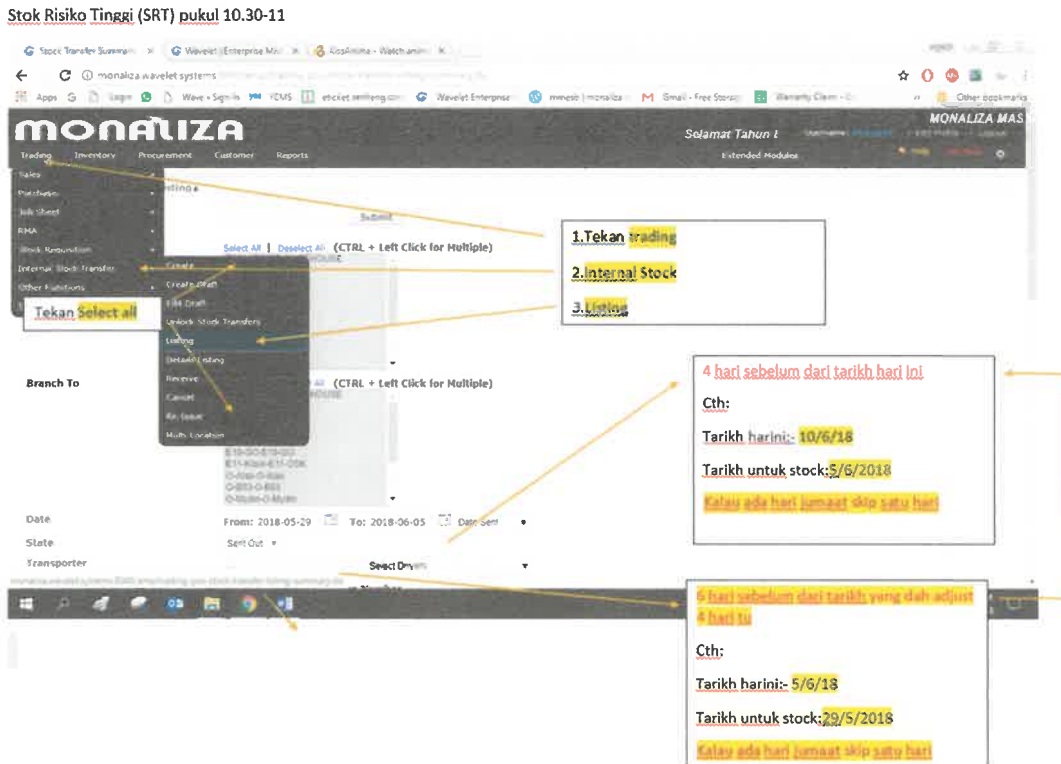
Stok Risiko Tinggi (SRT) pukul 10.30-11

Stock Transfer Summ... × Wavelet | Enterprise Ma... × KissAnime - Watch anim... ×

monaliza.wavelet.systems

Apps G Login Wave - Sign In ICMS eticket Wavelet Enterprise mmesb | monaliza Gmail - Free Storag Warranty Claim Other bookmarks

monaliza

MONALIZA MAS

Selamat Tahun Username

Trading Inventory Procurement Customer Reports Extended Modules

Sales
Purchase
Job Sheet
RMA
Stock Requisition
Internal Stock Transfer
Other Functions

Create
Create Draft
Edit Draft
Unlock Stock Transfers
Listing
Detailed Listing
Receive
Cancel
Re-Issue
Multi Location

Submit

Select All | Deselect All (CTRL + Left Click for Multiple)

Tekan Select all

1.Tekan trading

2.Internal Stock

3.Listing

Branch To

(CTRL + Left Click for Multiple)

E19-GO-E19-GO
E11-Klias-E11-OSK
O-Kiat-O-Kiat
O-BS3-O-BS3
O-Muar-O-Muar

Date From: 2018-05-29 To: 2018-06-05 Date Sent

State Sent Out

Transporter Select Driver

4 hari sebelum dari tarikh hari ini

Cth:

Tarikh harini:- 10/6/18

Tarikh untuk stock:5/6/2018

Kalau ada hari jumaat skip satu hari

6 hari sebelum dari tarikh yang dah adjust 4 hari tu

Cth:

Tarikh harini:- 5/6/18

Tarikh untuk stock:29/5/2018

Kalau ada hari jumaat skip satu hari